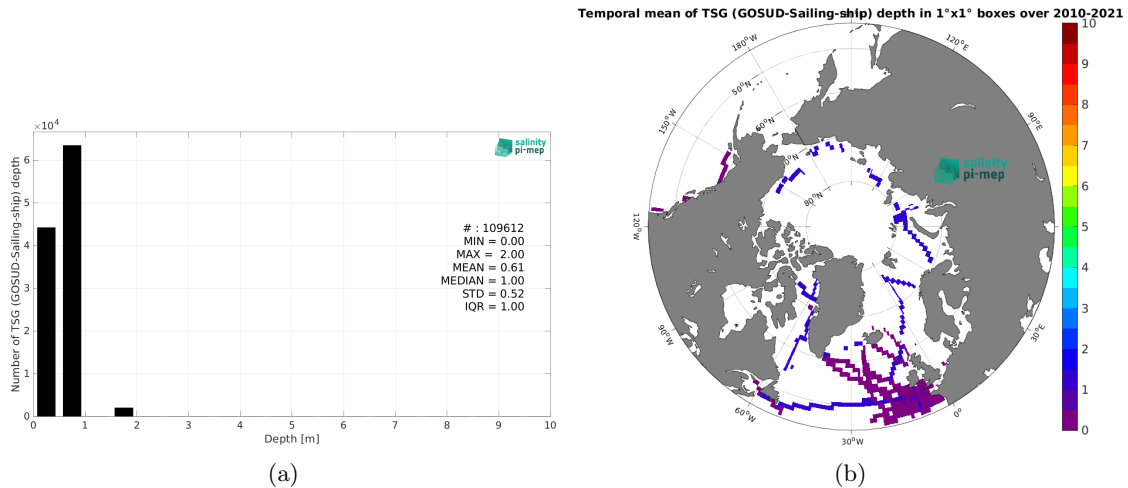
$\times 10^4$

salinity pi-mep

Number of TSG (GOSUD-Sailing-ship) depth

6
5
4
3
2
1
0

# : 109612
MIN = 0.00
MAX = 2.00
MEAN = 0.61
MEDIAN = 1.00
STD = 0.52
IQR = 1.00

0 1 2 3 4 5 6 7 8 9 10
Depth [m]

(a)

Temporal mean of TSG (GOSUD-Sailing-ship) depth in 1°x1° boxes over 2010-2021

180°W
120°E
150°W
90°E
120°W
60°E
90°W
30°E
60°W
0°
30°W
50°N
60°N
70°N
80°N

salinity pi-mep

10
9
8
7
6
5
4
3
2
1
0

(b)